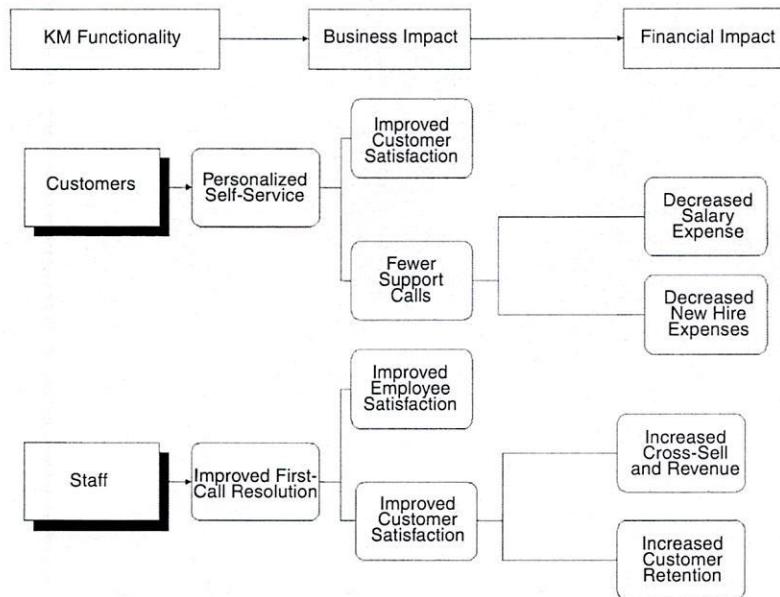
KM Functionality

Business Impact

Financial Impact

Customers

Personalized Self-Service

Improved Customer Satisfaction

Fewer Support Calls

Decreased Salary Expense

Decreased New Hire Expenses

Staff

Improved First-Call Resolution

Improved Employee Satisfaction

Improved Customer Satisfaction

Increased Cross-Sell and Revenue

Increased Customer Retention